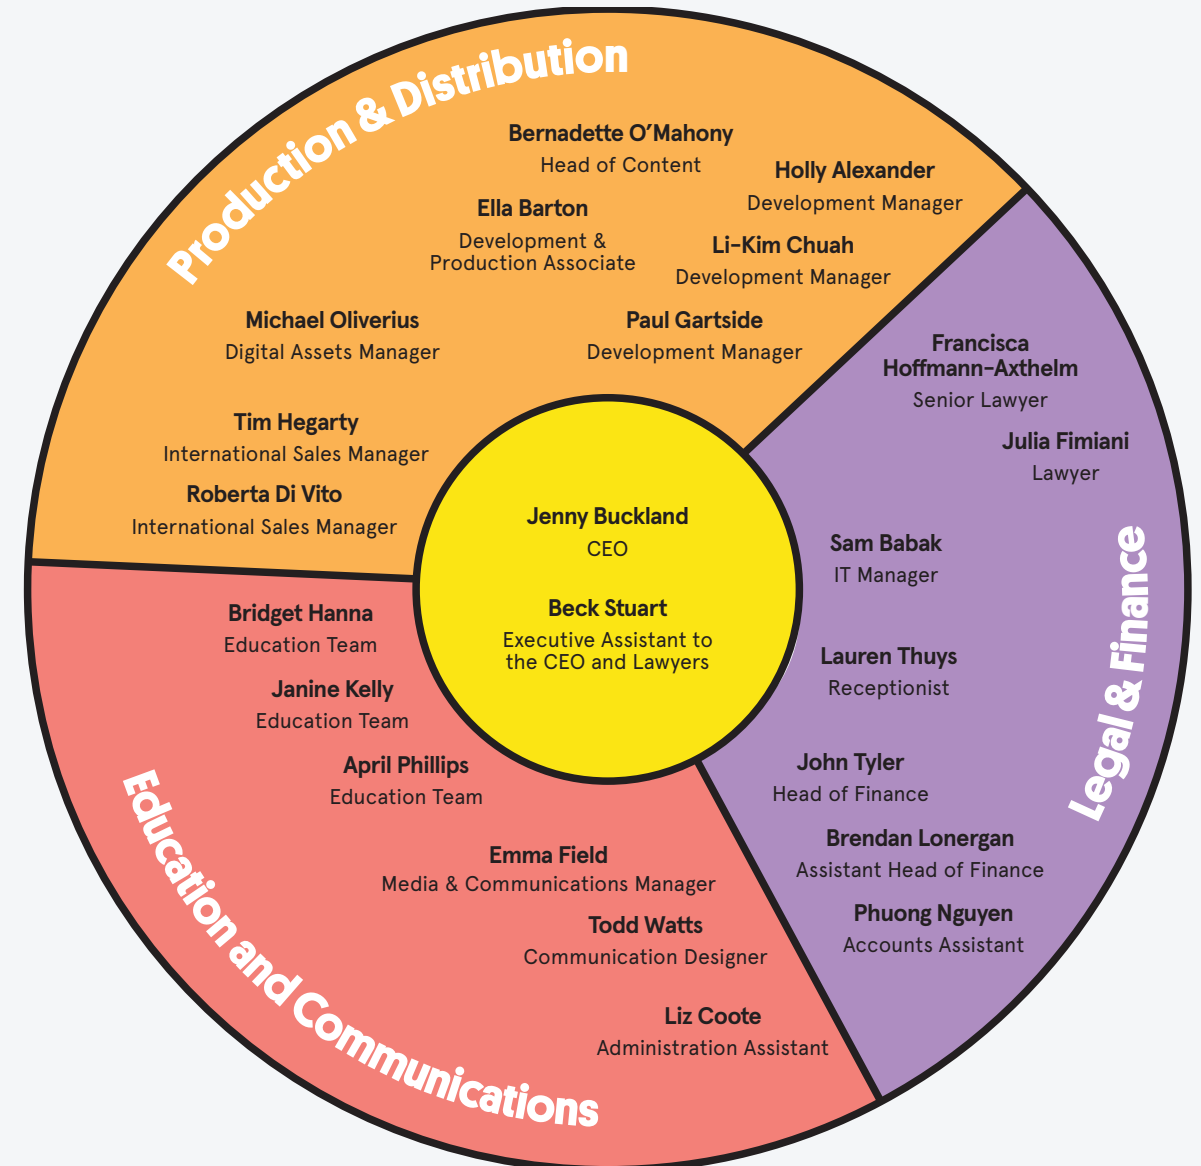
Production & Distribution

Bernadette O'Mahony
Head of Content

Holly Alexander
Development Manager

Ella Barton
Development & Production Associate

Li-Kim Chuah
Development Manager

Michael Oliverius
Digital Assets Manager

Paul Gartside
Development Manager

Tim Hegarty
International Sales Manager

Roberta Di Vito
International Sales Manager

Jenny Buckland
CEO

Beck Stuart
Executive Assistant to the CEO and Lawyers

Legal & Finance

Francisca Hoffmann-Axthelm
Senior Lawyer

Julia Fimiani
Lawyer

Sam Babak
IT Manager

Lauren Thuys
Receptionist

John Tyler
Head of Finance

Brendan Lonergan
Assistant Head of Finance

Phuong Nguyen
Accounts Assistant

Education and Communications

Bridget Hanna
Education Team

Janine Kelly
Education Team

April Phillips
Education Team

Emma Field
Media & Communications Manager

Todd Watts
Communication Designer

Liz Coote
Administration Assistant